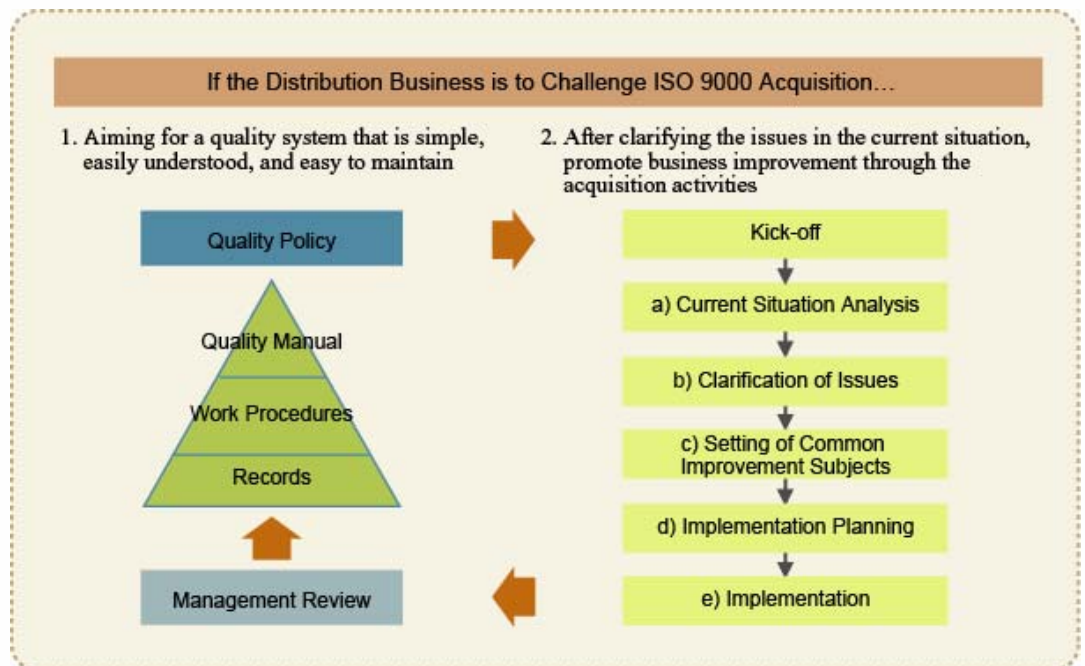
If the Distribution Business is to Challenge ISO 9000 Acquisition…

1. Aiming for a quality system that is simple, easily understood, and easy to maintain

Quality Policy

Quality Manual

Work Procedures

Records

Management Review

2. After clarifying the issues in the current situation, promote business improvement through the acquisition activities

Kick-off

a) Current Situation Analysis

b) Clarification of Issues

c) Setting of Common Improvement Subjects

d) Implementation Planning

e) Implementation